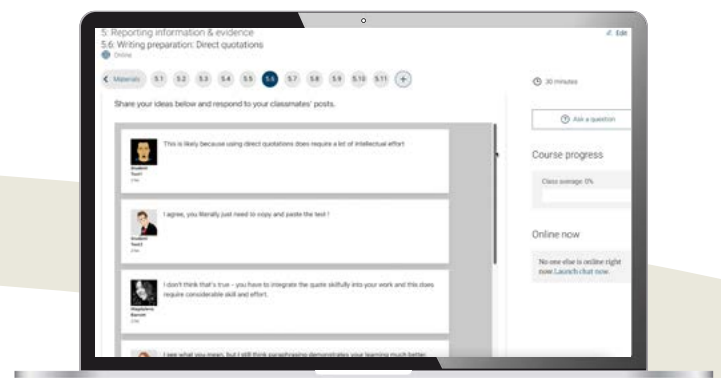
5: Reporting information & evidence

5.6: Writing preparation: Direct quotations

Online

Edit

Materials 5.1 5.2 5.3 5.4 5.5 5.6 5.7 5.8 5.9 5.10 5.11 +

30 minutes

Share your ideas below and respond to your classmates' posts.

Ask a question

This is likely because using direct quotations does require a lot of intellectual effort

Student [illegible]

Course progress

Class average: 0%

I agree, you literally just need to copy and paste the text !

Student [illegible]

Online now

No one else is online right now. Launch chat now.

I don't think that's true - you have to integrate the quote skilfully into your work and this does require considerable skill and effort.

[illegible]

I see what you mean, but I still think paraphrasing demonstrates your learning much better